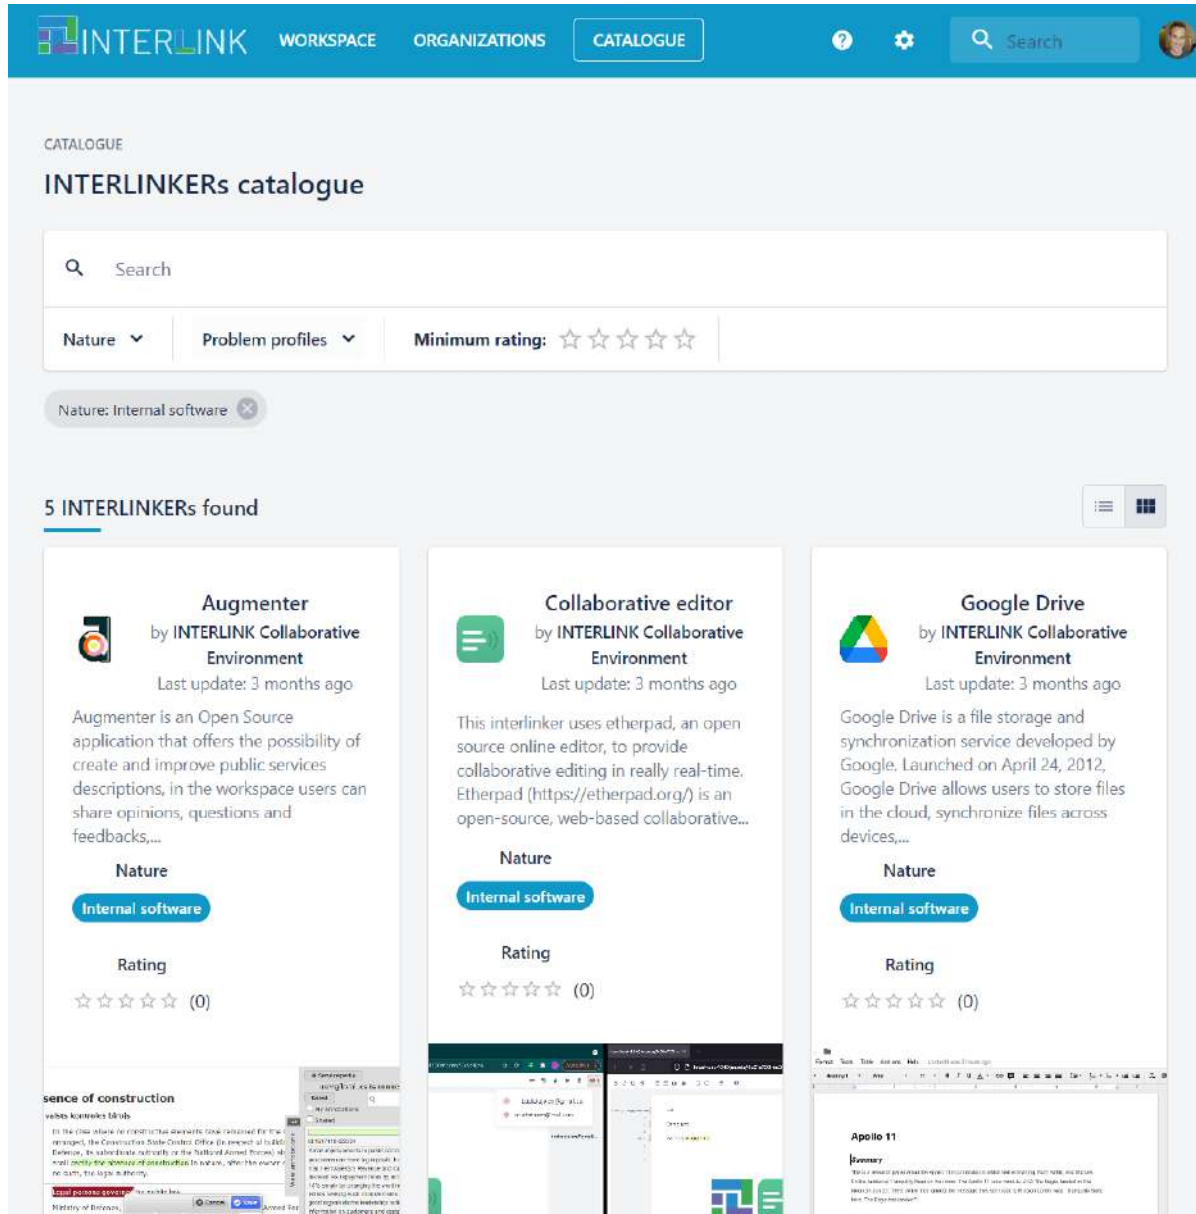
INTERLINK WORKSPACE ORGANIZATIONS CATALOGUE Search

CATALOGUE

INTERLINKERs catalogue

Search

Nature Problem profiles Minimum rating:

Nature: Internal software

5 INTERLINKERs found

Augmenter
by INTERLINK Collaborative Environment
Last update: 3 months ago

Augmenter is an Open Source application that offers the possibility of create and improve public services descriptions, in the workspace users can share opinions, questions and feedbacks,...

Nature
Internal software

Rating
(0)

sence of construction

Collaborative editor
by INTERLINK Collaborative Environment
Last update: 3 months ago

This interlinker uses etherpad, an open source online editor, to provide collaborative editing in really real-time. Etherpad (https://etherpad.org/) is an open-source, web-based collaborative...

Nature
Internal software

Rating
(0)

Google Drive
by INTERLINK Collaborative Environment
Last update: 3 months ago

Google Drive is a file storage and synchronization service developed by Google. Launched on April 24, 2012, Google Drive allows users to store files in the cloud, synchronize files across devices,...

Nature
Internal software

Rating
(0)

Apollo 11
Summary